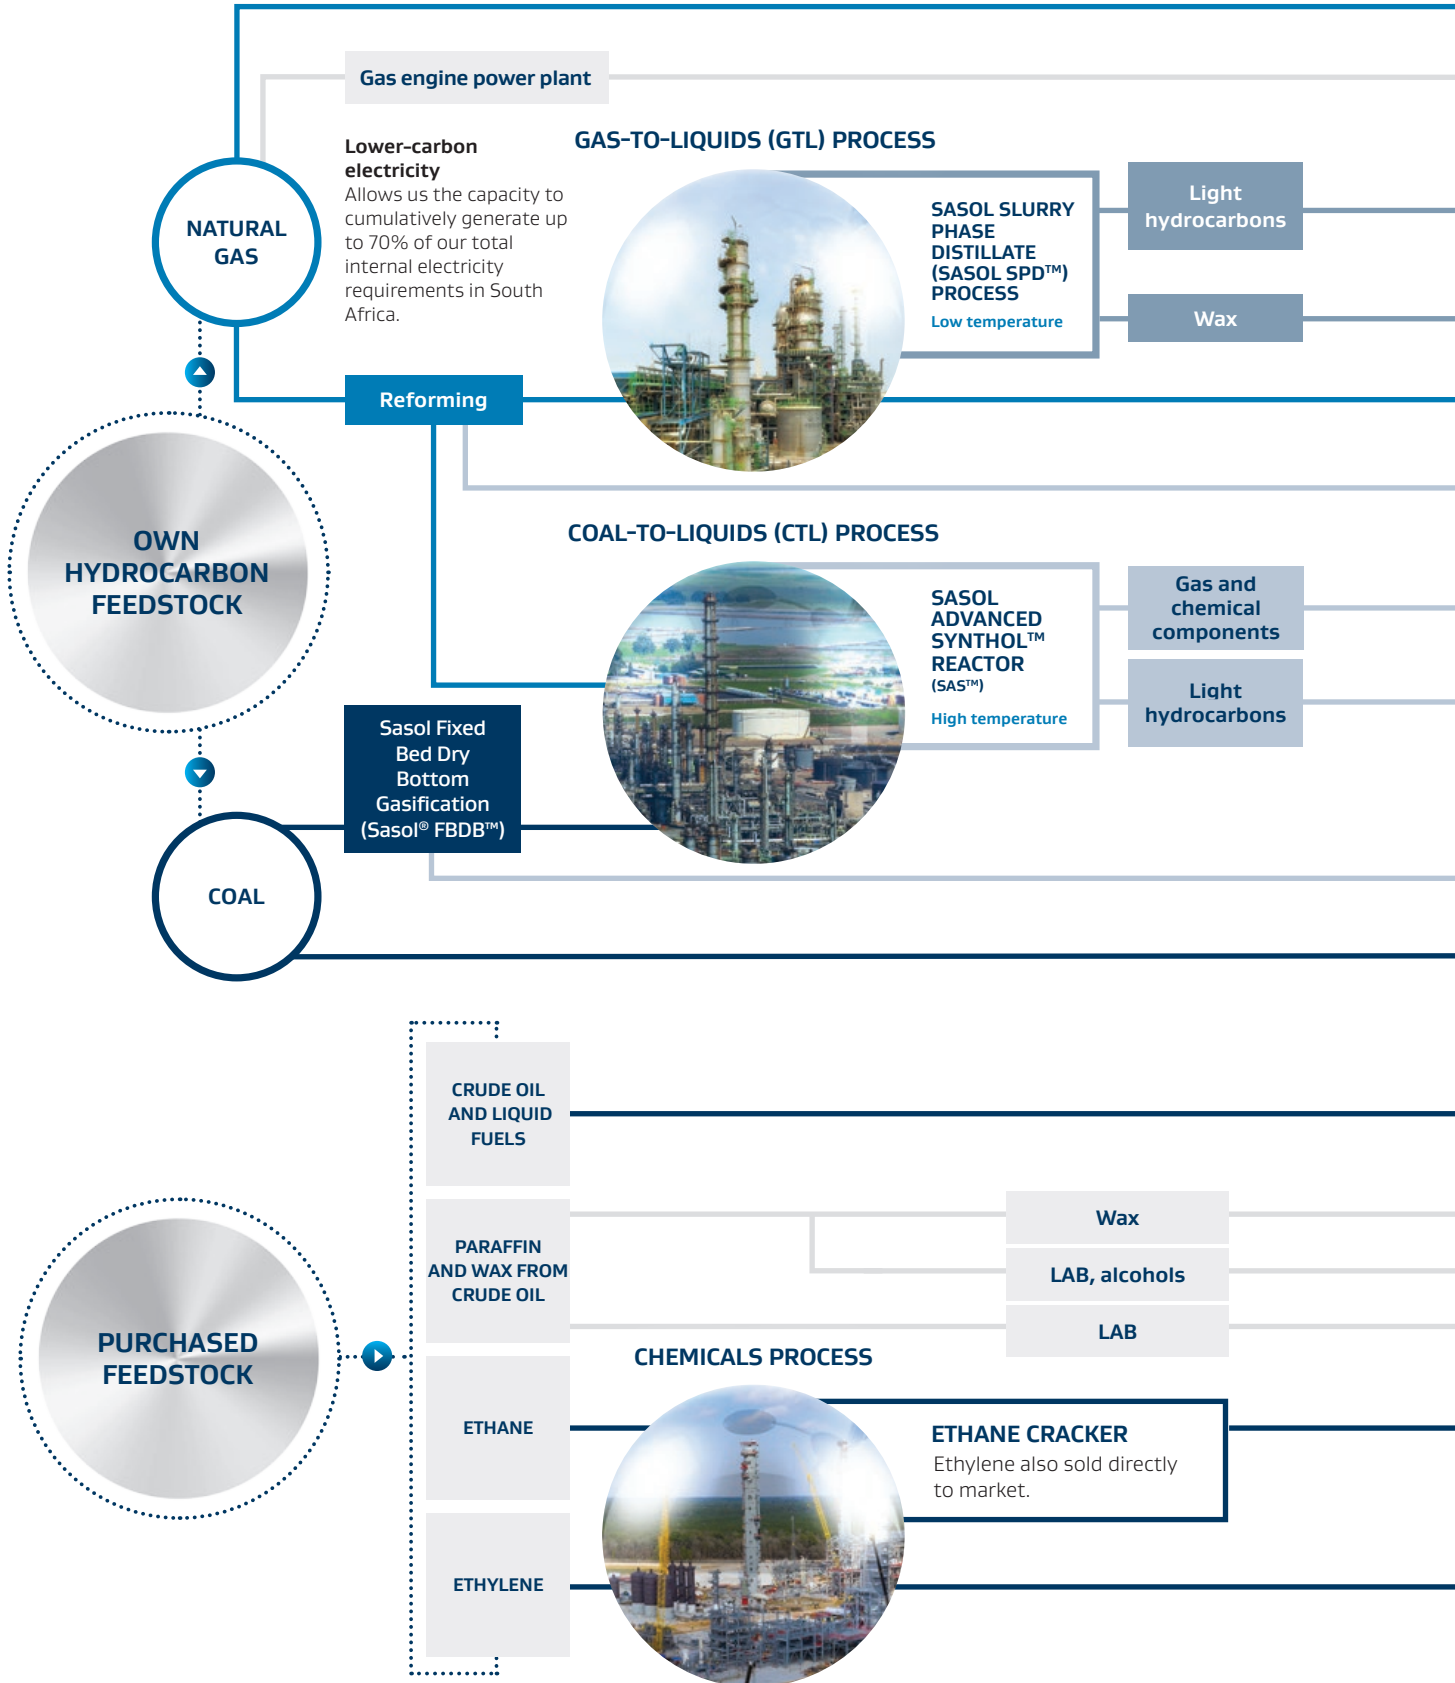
Gas engine power plant

NATURAL GAS

Lower-carbon electricity
Allows us the capacity to cumulatively generate up to 70% of our total internal electricity requirements in South Africa.

GAS-TO-LIQUIDS (GTL) PROCESS

SASOL SLURRY PHASE DISTILLATE (SASOL SPD™) PROCESS
Low temperature

Light hydrocarbons

Wax

Reforming

OWN HYDROCARBON FEEDSTOCK

COAL-TO-LIQUIDS (CTL) PROCESS

SASOL ADVANCED SYNTHOL™ REACTOR (SAS™)
High temperature

Gas and chemical components

Light hydrocarbons

Sasol Fixed Bed Dry Bottom Gasification (Sasol® FBDB™)

COAL

CRUDE OIL AND LIQUID FUELS

PARAFFIN AND WAX FROM CRUDE OIL

Wax

LAB, alcohols

LAB

PURCHASED FEEDSTOCK

CHEMICALS PROCESS

ETHANE

ETHANE CRACKER
Ethylene also sold directly to market.

ETHYLENE